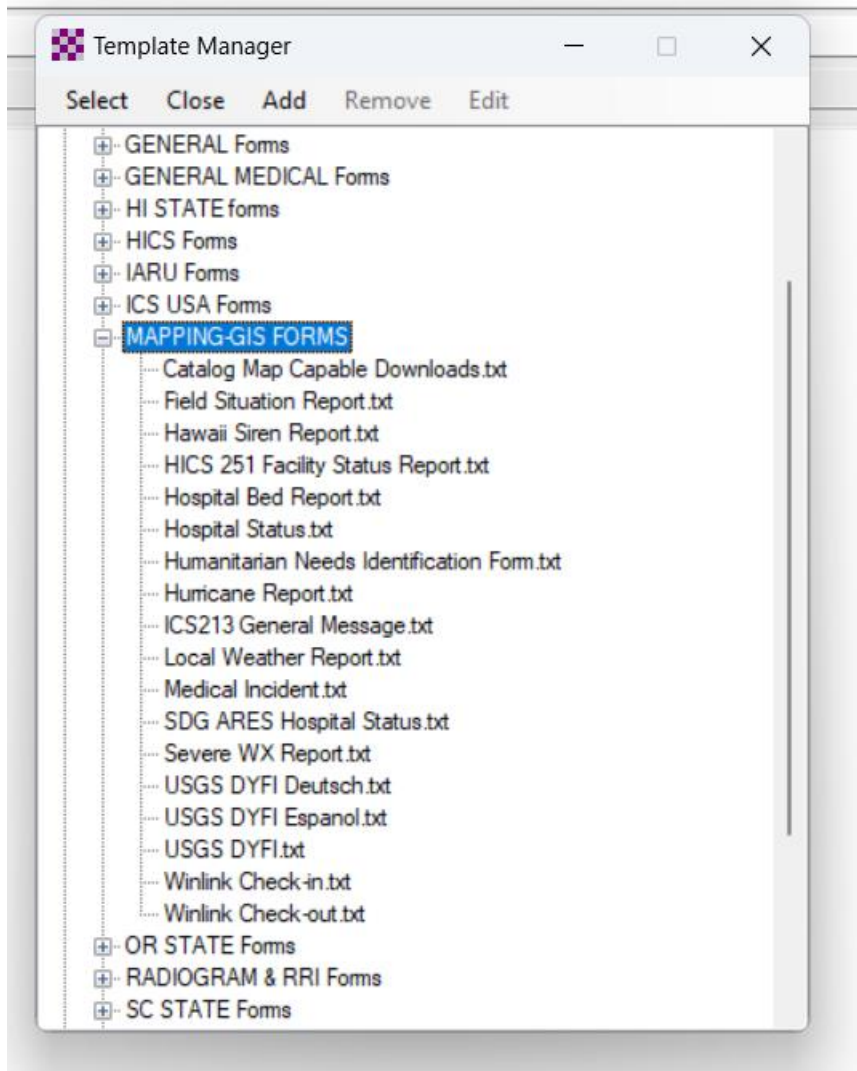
Template Manager

Select Close Add Remove Edit

GENERAL Forms
GENERAL MEDICAL Forms
HI STATE forms
HICS Forms
IARU Forms
ICS USA Forms
MAPPING-GIS FORMS
Catalog Map Capable Downloads.txt
Field Situation Report.txt
Hawaii Siren Report.txt
HICS 251 Facility Status Report.txt
Hospital Bed Report.txt
Hospital Status.txt
Humanitarian Needs Identification Form.txt
Hurricane Report.txt
ICS213 General Message.txt
Local Weather Report.txt
Medical Incident.txt
SDG ARES Hospital Status.txt
Severe WX Report.txt
USGS DYFI Deutsch.txt
USGS DYFI Espanol.txt
USGS DYFI.txt
Winlink Check-in.txt
Winlink Check-out.txt
OR STATE Forms
RADIOGRAM & RRI Forms
SC STATE Forms